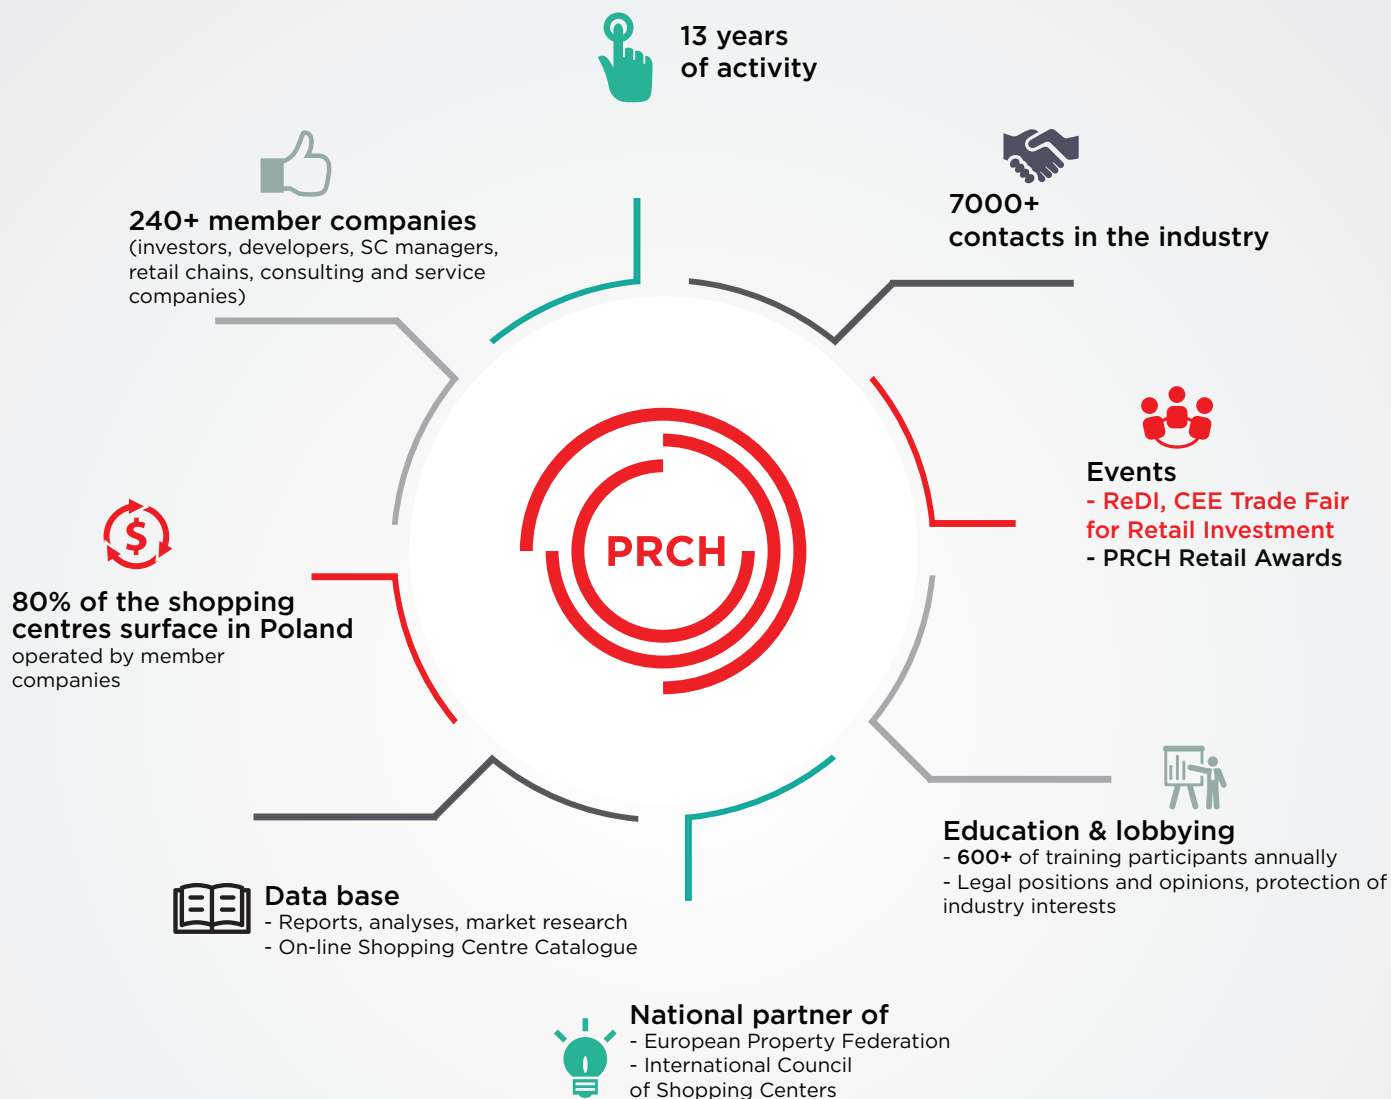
13 years
of activity

240+ member companies
(investors, developers, SC managers, retail chains, consulting and service companies)

7000+
contacts in the industry

PRCH

Events
- ReDI, CEE Trade Fair for Retail Investment
- PRCH Retail Awards

80% of the shopping centres surface in Poland
operated by member companies

Education & lobbying
- **600+** of training participants annually
- Legal positions and opinions, protection of industry interests

Data base
- Reports, analyses, market research
- On-line Shopping Centre Catalogue

National partner of
- European Property Federation
- International Council of Shopping Centers